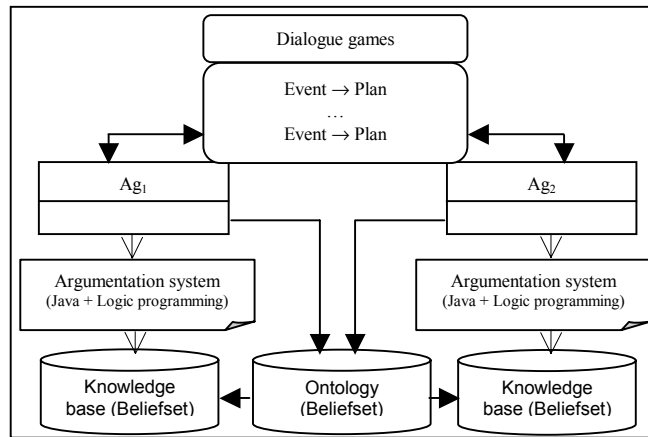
Dialogue games

Event $\rightarrow$ Plan
…
Event $\rightarrow$ Plan

$Ag_1$

$Ag_2$

Argumentation system (Java + Logic programming)

Argumentation system (Java + Logic programming)

Knowledge base (Beliefset)

Ontology (Beliefset)

Knowledge base (Beliefset)